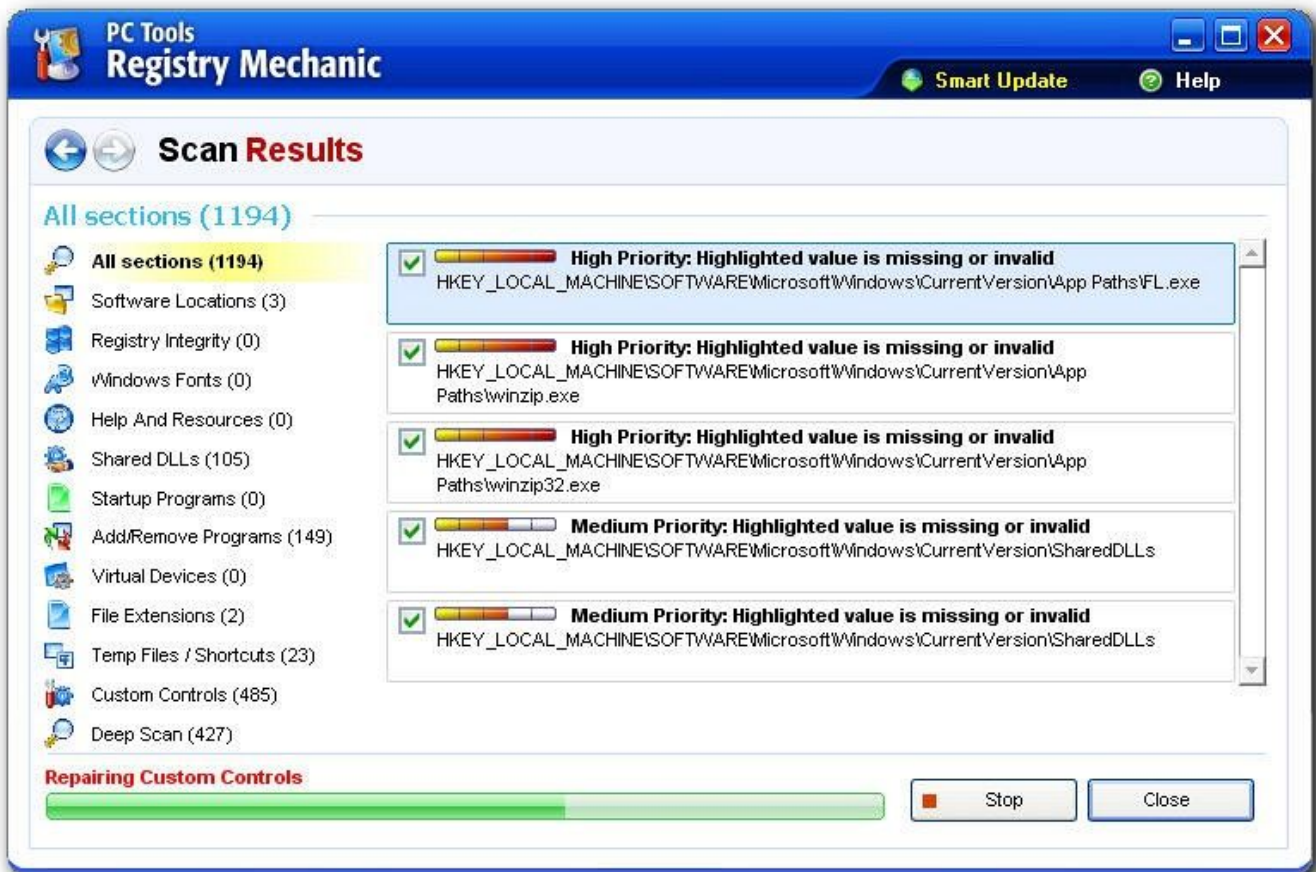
PC Tools
Registry Mechanic

Smart Update
Help

Scan Results

All sections (1194)

All sections (1194)
Software Locations (3)
Registry Integrity (0)
Windows Fonts (0)
Help And Resources (0)
Shared DLLs (105)
Startup Programs (0)
Add/Remove Programs (149)
Virtual Devices (0)
File Extensions (2)
Temp Files / Shortcuts (23)
Custom Controls (485)
Deep Scan (427)

High Priority: Highlighted value is missing or invalid
HKEY_LOCAL_MACHINE\SOFTWARE\Microsoft\Windows\CurrentVersion\App Paths\FL.exe

High Priority: Highlighted value is missing or invalid
HKEY_LOCAL_MACHINE\SOFTWARE\Microsoft\Windows\CurrentVersion\App Paths\winzip.exe

High Priority: Highlighted value is missing or invalid
HKEY_LOCAL_MACHINE\SOFTWARE\Microsoft\Windows\CurrentVersion\App Paths\winzip32.exe

Medium Priority: Highlighted value is missing or invalid
HKEY_LOCAL_MACHINE\SOFTWARE\Microsoft\Windows\CurrentVersion\SharedDLLs

Medium Priority: Highlighted value is missing or invalid
HKEY_LOCAL_MACHINE\SOFTWARE\Microsoft\Windows\CurrentVersion\SharedDLLs

Repairing Custom Controls

Stop
Close